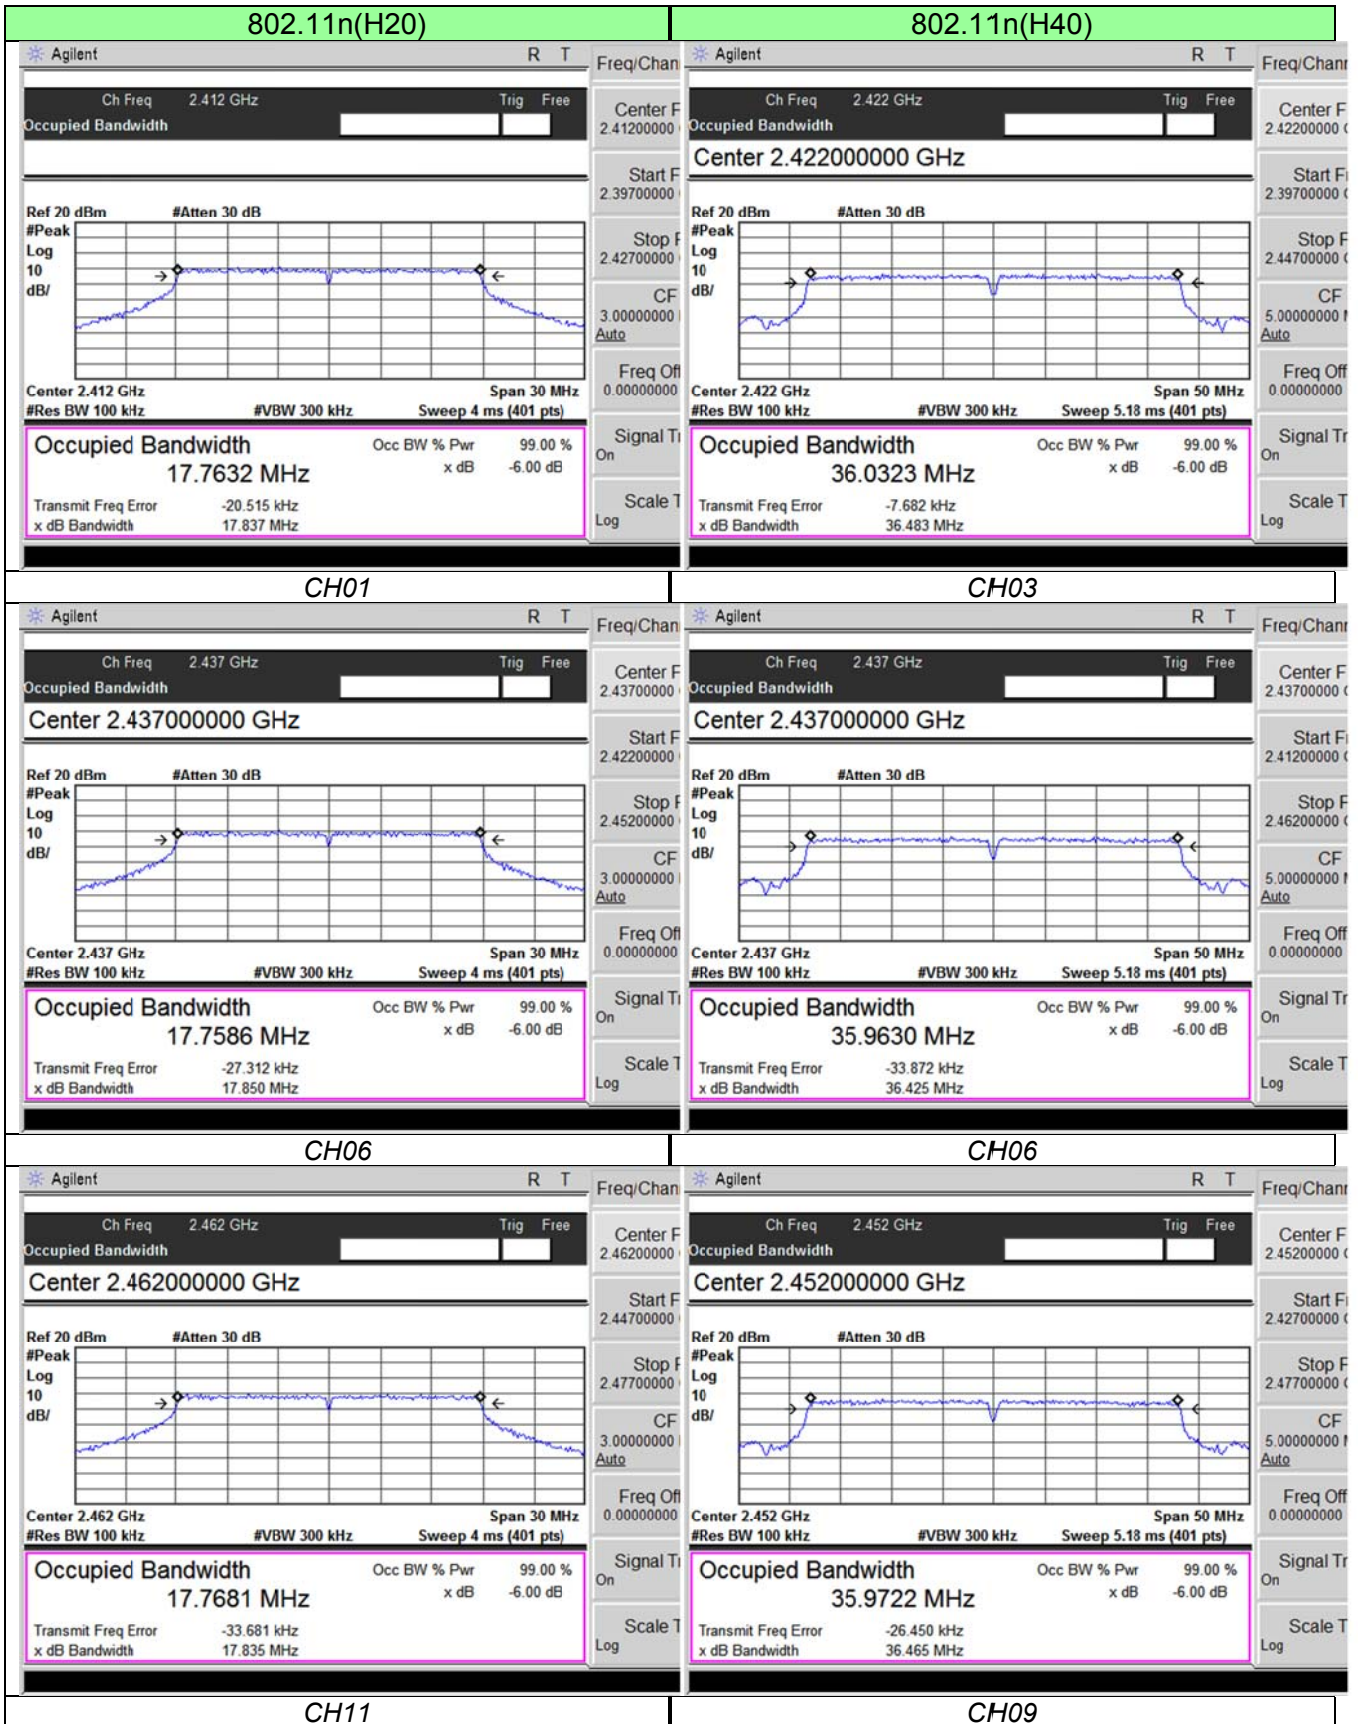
| 802.11n(H20) | 802.11n(H40) |
|---|---|

Agilent R T

Freq/Chan

Ch Freq 2.412 GHz Trig Free

Occupied Bandwidth

Center F 2.41200000

Start F 2.39700000

Ref 20 dBm #Atten 30 dB

#Peak Log 10 dB/

Stop F 2.42700000

CF 3.00000000 Auto

Center 2.412 GHz Span 30 MHz

#Res BW 100 kHz #VBW 300 kHz Sweep 4 ms (401 pts)

Freq Off 0.00000000

Occupied Bandwidth Occ BW % Pwr 99.00 %

17.7632 MHz x dB -6.00 dB

Signal Tr On

Transmit Freq Error -20.515 kHz

x dB Bandwidth 17.837 MHz

Scale T Log

Agilent R T

Freq/Chan

Ch Freq 2.422 GHz Trig Free

Occupied Bandwidth

Center F 2.42200000

Center 2.422000000 GHz

Start F 2.39700000

Ref 20 dBm #Atten 30 dB

#Peak Log 10 dB/

Stop F 2.44700000

CF 5.00000000 Auto

Center 2.422 GHz Span 50 MHz

#Res BW 100 kHz #VBW 300 kHz Sweep 5.18 ms (401 pts)

Freq Off 0.00000000

Occupied Bandwidth Occ BW % Pwr 99.00 %

36.0323 MHz x dB -6.00 dB

Signal Tr On

Transmit Freq Error -7.682 kHz

x dB Bandwidth 36.483 MHz

Scale T Log

| CH01 | CH03 |
|---|---|

Agilent R T

Freq/Chan

Ch Freq 2.437 GHz Trig Free

Occupied Bandwidth

Center F 2.43700000

Center 2.437000000 GHz

Start F 2.42200000

Ref 20 dBm #Atten 30 dB

#Peak Log 10 dB/

Stop F 2.45200000

CF 3.00000000 Auto

Center 2.437 GHz Span 30 MHz

#Res BW 100 kHz #VBW 300 kHz Sweep 4 ms (401 pts)

Freq Off 0.00000000

Occupied Bandwidth Occ BW % Pwr 99.00 %

17.7586 MHz x dB -6.00 dB

Signal Tr On

Transmit Freq Error -27.312 kHz

x dB Bandwidth 17.850 MHz

Scale T Log

Agilent R T

Freq/Chan

Ch Freq 2.437 GHz Trig Free

Occupied Bandwidth

Center F 2.43700000

Center 2.437000000 GHz

Start F 2.41200000

Ref 20 dBm #Atten 30 dB

#Peak Log 10 dB/

Stop F 2.46200000

CF 5.00000000 Auto

Center 2.437 GHz Span 50 MHz

#Res BW 100 kHz #VBW 300 kHz Sweep 5.18 ms (401 pts)

Freq Off 0.00000000

Occupied Bandwidth Occ BW % Pwr 99.00 %

35.9630 MHz x dB -6.00 dB

Signal Tr On

Transmit Freq Error -33.872 kHz

x dB Bandwidth 36.425 MHz

Scale T Log

| CH06 | CH06 |
|---|---|

Agilent R T

Freq/Chan

Ch Freq 2.462 GHz Trig Free

Occupied Bandwidth

Center F 2.46200000

Center 2.462000000 GHz

Start F 2.44700000

Ref 20 dBm #Atten 30 dB

#Peak Log 10 dB/

Stop F 2.47700000

CF 3.00000000 Auto

Center 2.462 GHz Span 30 MHz

#Res BW 100 kHz #VBW 300 kHz Sweep 4 ms (401 pts)

Freq Off 0.00000000

Occupied Bandwidth Occ BW % Pwr 99.00 %

17.7681 MHz x dB -6.00 dB

Signal Tr On

Transmit Freq Error -33.681 kHz

x dB Bandwidth 17.835 MHz

Scale T Log

Agilent R T

Freq/Chan

Ch Freq 2.452 GHz Trig Free

Occupied Bandwidth

Center F 2.45200000

Center 2.452000000 GHz

Start F 2.42700000

Ref 20 dBm #Atten 30 dB

#Peak Log 10 dB/

Stop F 2.47700000

CF 5.00000000 Auto

Center 2.452 GHz Span 50 MHz

#Res BW 100 kHz #VBW 300 kHz Sweep 5.18 ms (401 pts)

Freq Off 0.00000000

Occupied Bandwidth Occ BW % Pwr 99.00 %

35.9722 MHz x dB -6.00 dB

Signal Tr On

Transmit Freq Error -26.450 kHz

x dB Bandwidth 36.465 MHz

Scale T Log

| CH11 | CH09 |
|---|---|